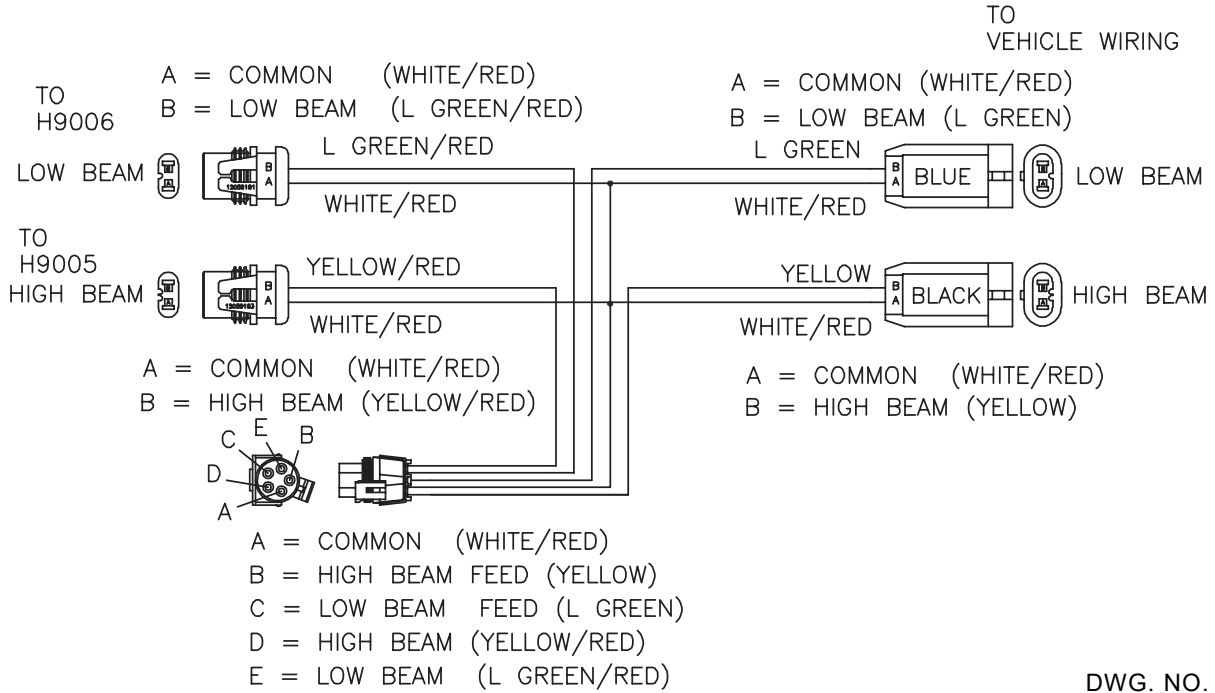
TO
VEHICLE WIRING

A = COMMON (WHITE/RED)
B = LOW BEAM (L GREEN/RED)

TO
H9006

A = COMMON (WHITE/RED)
B = LOW BEAM (L GREEN)

L GREEN/RED

L GREEN

LOW BEAM

B
A

B
A

BLUE

LOW BEAM

WHITE/RED

WHITE/RED

TO
H9005

YELLOW/RED

YELLOW

HIGH BEAM

B
A

B
A

BLACK

HIGH BEAM

WHITE/RED

WHITE/RED

A = COMMON (WHITE/RED)
B = HIGH BEAM (YELLOW/RED)

A = COMMON (WHITE/RED)
B = HIGH BEAM (YELLOW)

C E B
D
A

A = COMMON (WHITE/RED)
B = HIGH BEAM FEED (YELLOW)
C = LOW BEAM FEED (L GREEN)
D = HIGH BEAM (YELLOW/RED)
E = LOW BEAM (L GREEN/RED)

DWG. NO.